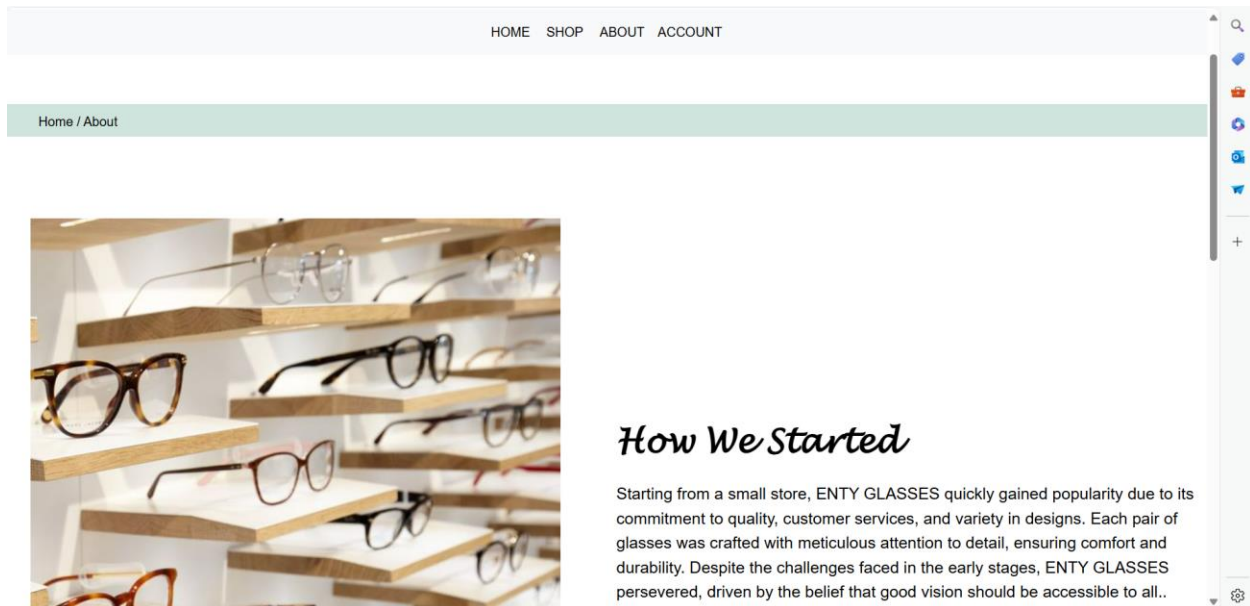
HOME SHOP ABOUT ACCOUNT

Home / About

How We Started

Starting from a small store, ENTY GLASSES quickly gained popularity due to its commitment to quality, customer services, and variety in designs. Each pair of glasses was crafted with meticulous attention to detail, ensuring comfort and durability. Despite the challenges faced in the early stages, ENTY GLASSES persevered, driven by the belief that good vision should be accessible to all..